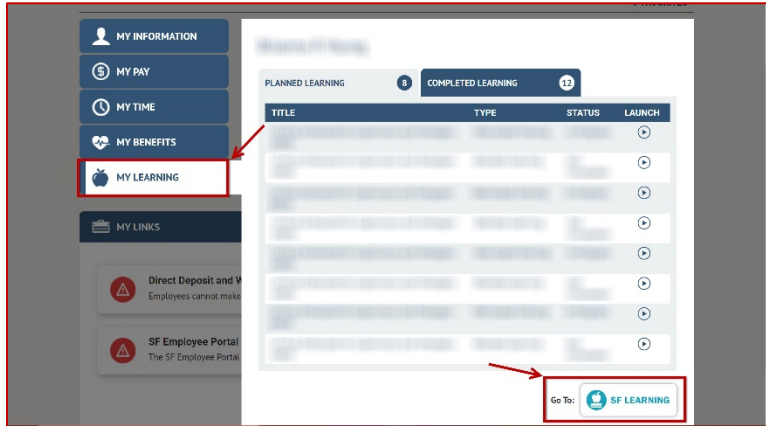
MY INFORMATION

MY PAY

MY TIME

MY BENEFITS

MY LEARNING

MY LINKS

Direct Deposit and W

Employees cannot make

SF Employee Portal

The SF Employee Portal

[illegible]

PLANNED LEARNING 8

COMPLETED LEARNING 12

| TITLE | TYPE | STATUS | LAUNCH |
|---|---|---|---|
| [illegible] | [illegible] | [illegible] | |
| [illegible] | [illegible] | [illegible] | |
| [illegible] | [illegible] | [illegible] | |
| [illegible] | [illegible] | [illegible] | |
| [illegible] | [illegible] | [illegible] | |
| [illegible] | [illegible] | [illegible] | |
| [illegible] | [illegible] | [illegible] | |
| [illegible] | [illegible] | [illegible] | |

Go To: SF LEARNING